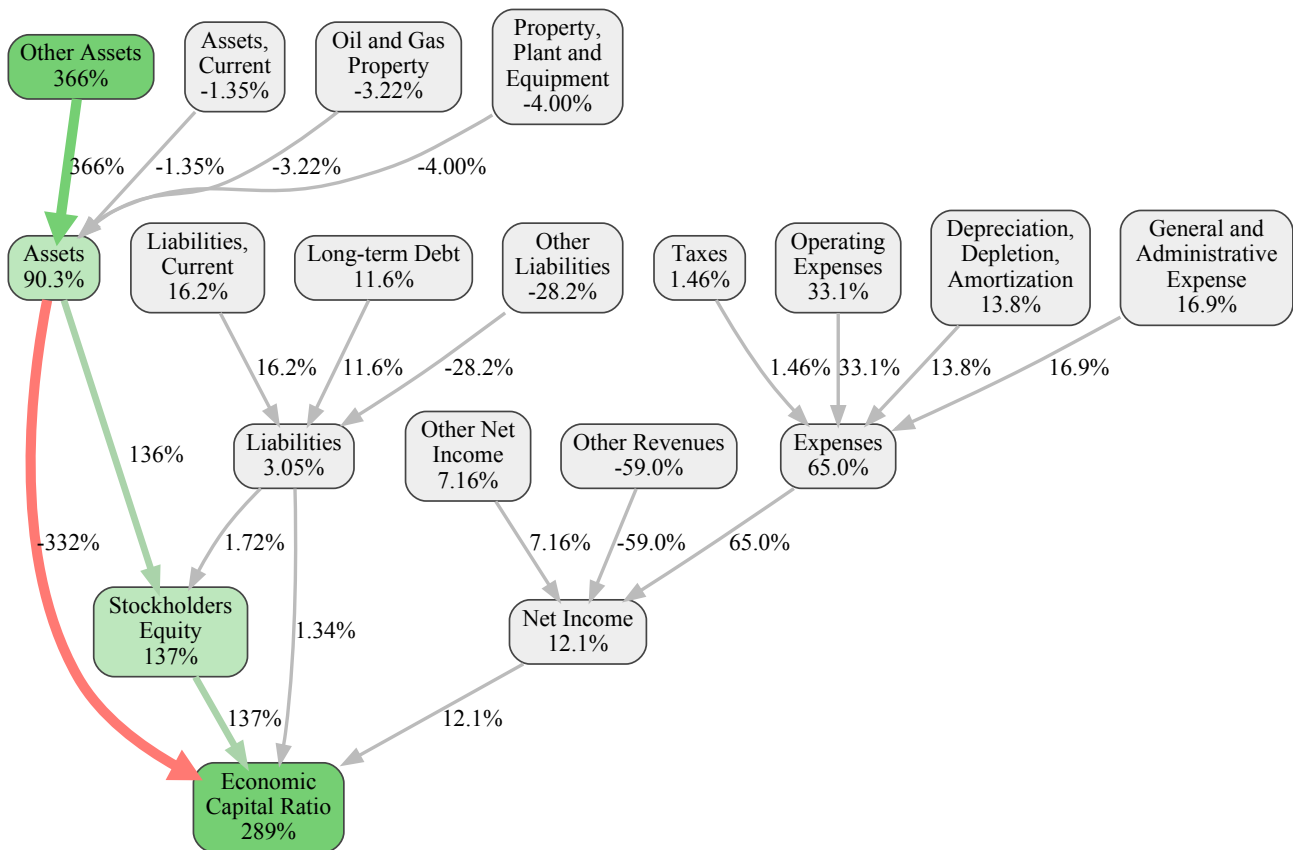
Other Assets
366%

Assets, Current
-1.35%

Oil and Gas Property
-3.22%

Property, Plant and Equipment
-4.00%

366%

-1.35%

-3.22%

-4.00%

Assets
90.3%

Liabilities, Current
16.2%

Long-term Debt
11.6%

Other Liabilities
-28.2%

Taxes
1.46%

Operating Expenses
33.1%

Depreciation, Depletion, Amortization
13.8%

General and Administrative Expense
16.9%

16.2%

11.6%

-28.2%

1.46%

33.1%

13.8%

16.9%

136%

Liabilities
3.05%

Other Net Income
7.16%

Other Revenues
-59.0%

Expenses
65.0%

-332%

1.72%

7.16%

-59.0%

65.0%

Stockholders Equity
137%

1.34%

Net Income
12.1%

137%

12.1%

Economic Capital Ratio
289%